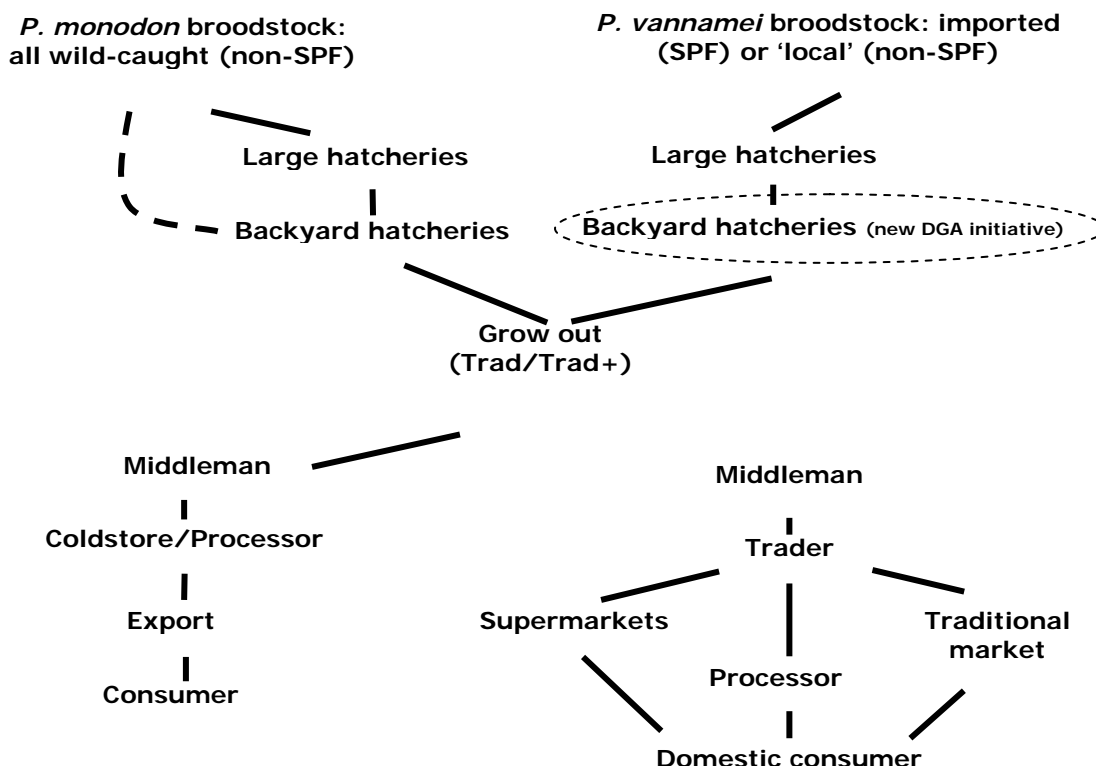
P. monodon broodstock: all wild-caught (non-SPF)

P. vannamei broodstock: imported (SPF) or 'local' (non-SPF)

Large hatcheries

Backyard hatcheries

Large hatcheries

Backyard hatcheries (new DGA initiative)

Grow out (Trad/Trad+)

Middleman

Coldstore/Processor

Export

Consumer

Middleman

Trader

Supermarkets

Processor

Traditional market

Domestic consumer